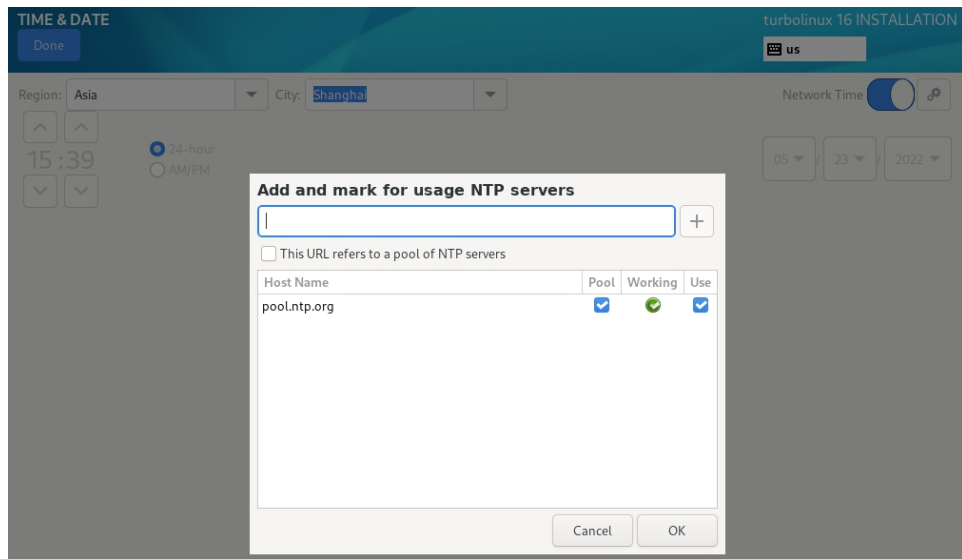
TIME & DATE

Done

turbolinux 16 INSTALLATION

us

Region: Asia

City: Shanghai

Network Time

15:39

24-hour

AM/PM

05 / 23 / 2022

Add and mark for usage NTP servers

+

This URL refers to a pool of NTP servers

| Host Name | Pool | Working | Use |
|---|---|---|---|
| pool.ntp.org | | | |

Cancel

OK